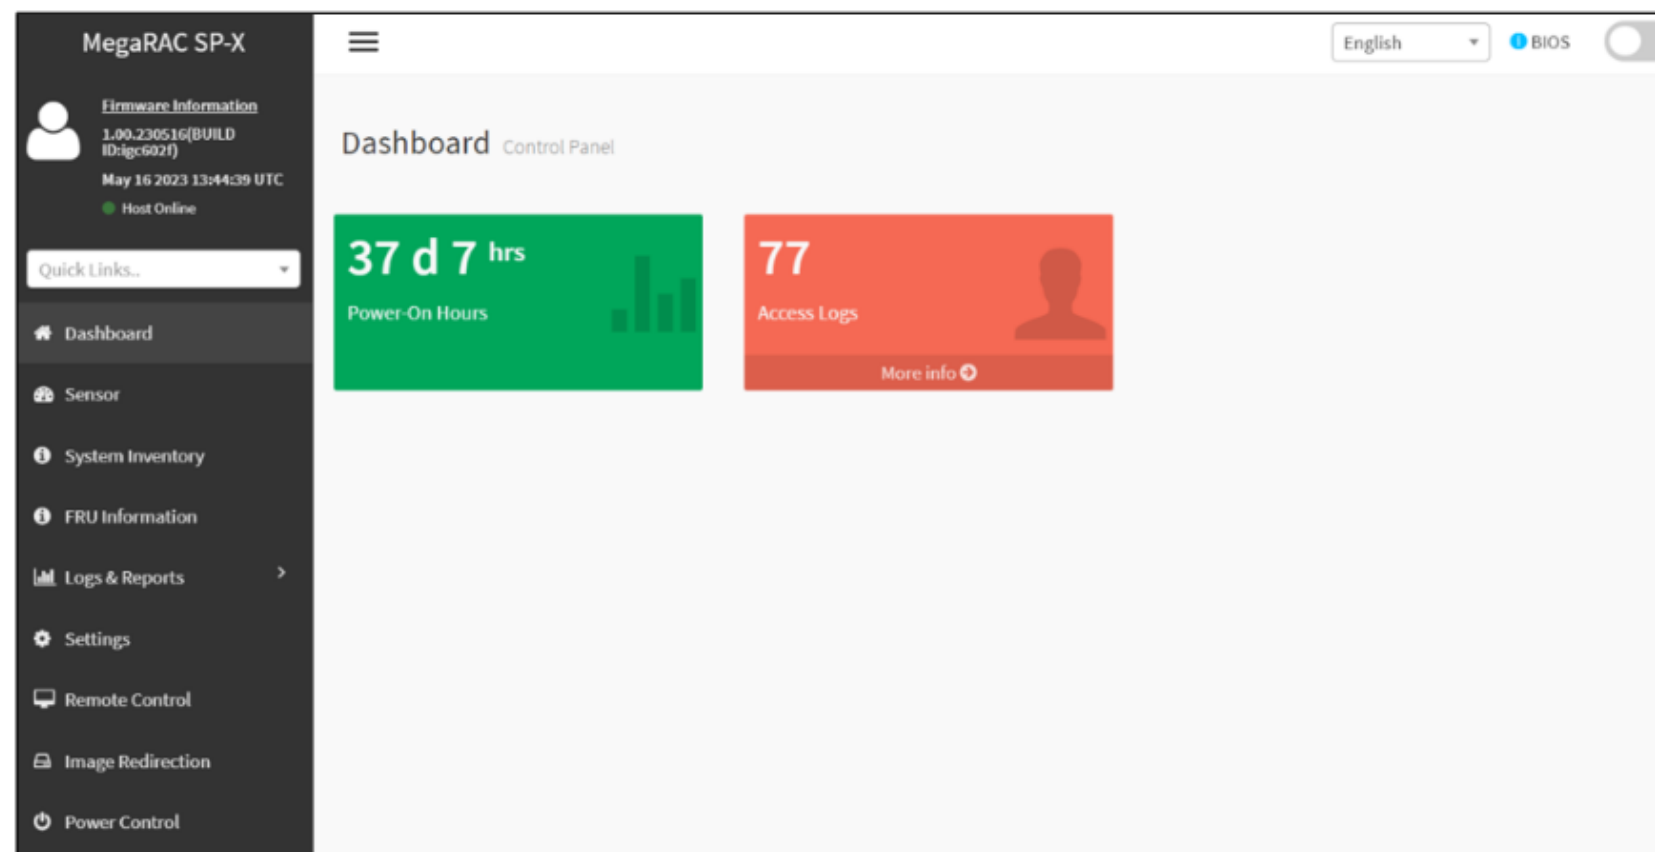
MegaRAC SP-X

Firmware Information
1.00.230516(BUILD ID:igc602f)
May 16 2023 13:44:39 UTC
Host Online

Quick Links..

Dashboard
Sensor
System Inventory
FRU Information
Logs & Reports
Settings
Remote Control
Image Redirection
Power Control

English
BIOS

Dashboard Control Panel

37 d 7 hrs
Power-On Hours

77
Access Logs
More info